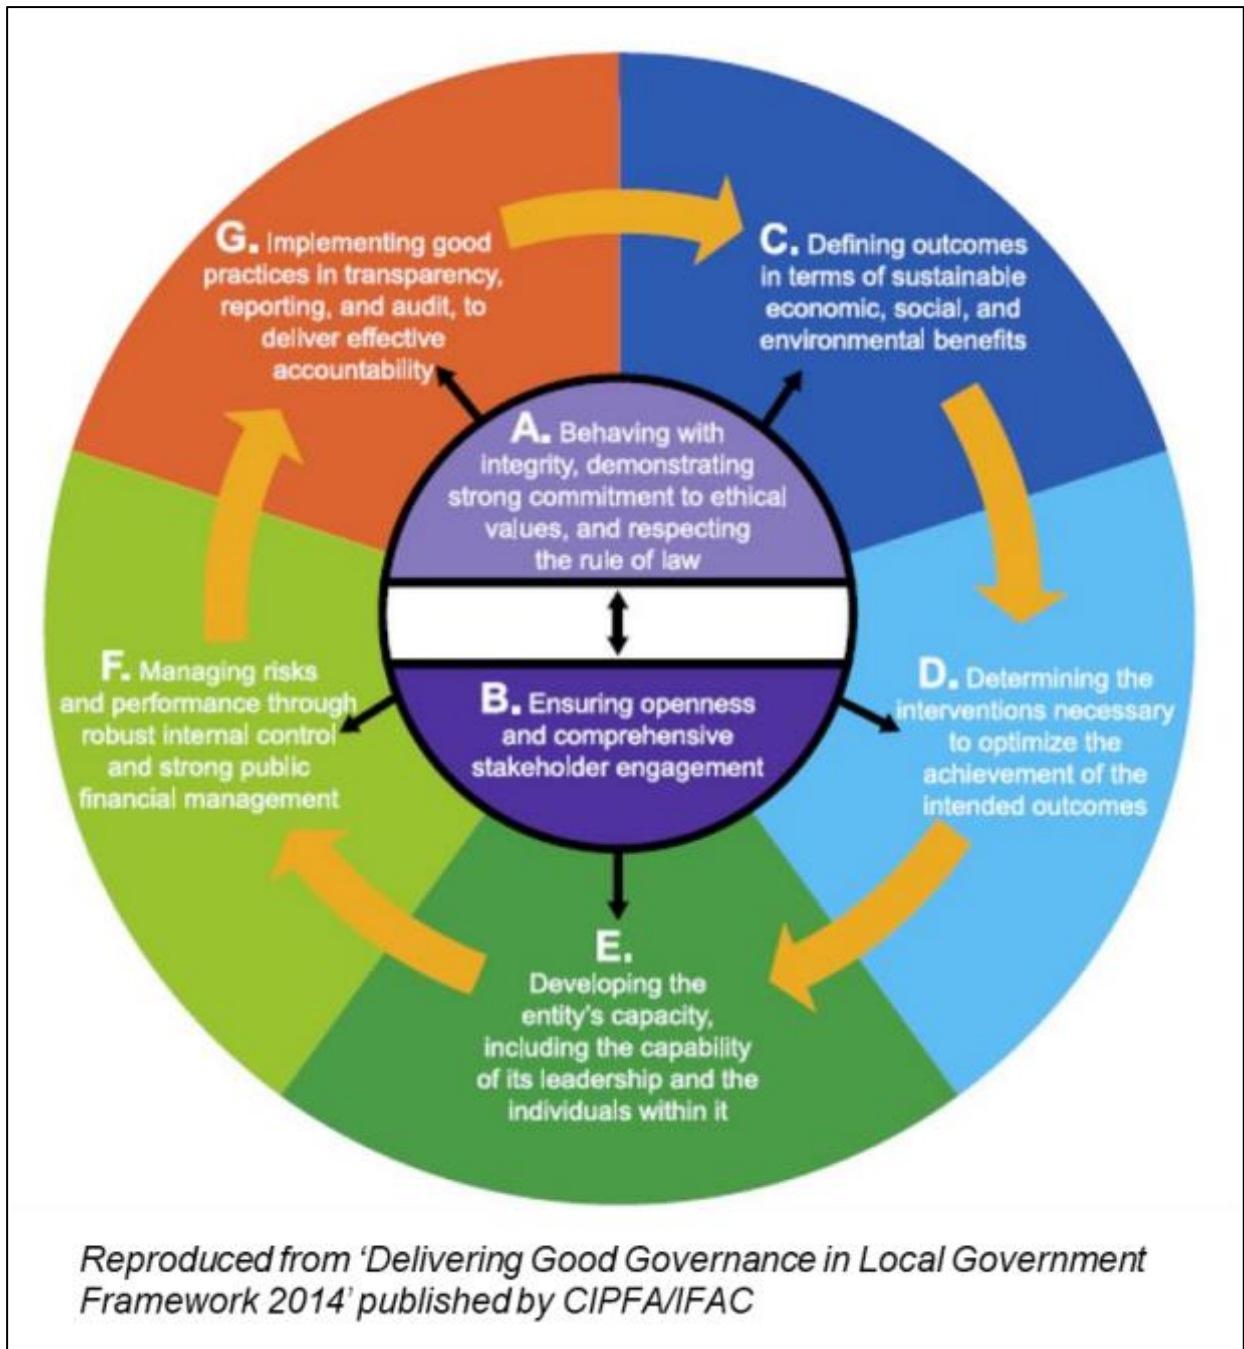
G. Implementing good practices in transparency, reporting, and audit, to deliver effective accountability

C. Defining outcomes in terms of sustainable economic, social, and environmental benefits

A. Behaving with integrity, demonstrating strong commitment to ethical values, and respecting the rule of law

B. Ensuring openness and comprehensive stakeholder engagement

F. Managing risks and performance through robust internal control and strong public financial management

D. Determining the interventions necessary to optimize the achievement of the intended outcomes

E. Developing the entity's capacity, including the capability of its leadership and the individuals within it

Reproduced from 'Delivering Good Governance in Local Government Framework 2014' published by CIPFA/IFAC